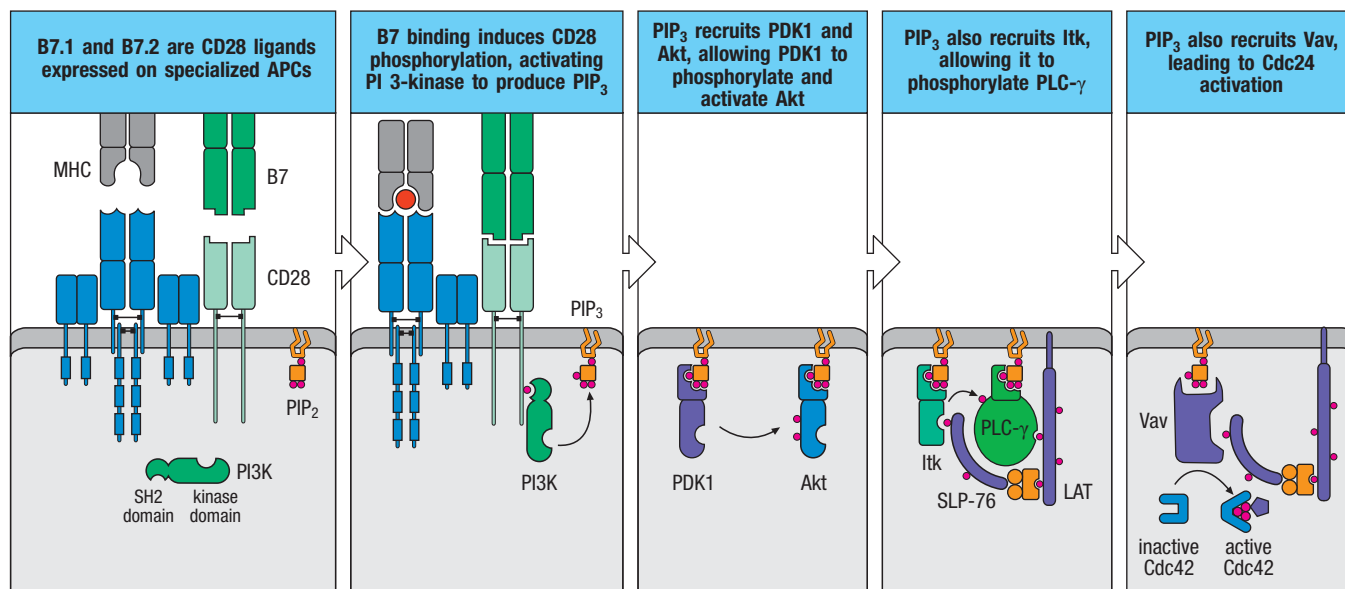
B7.1 and B7.2 are CD28 ligands expressed on specialized APCs

MHC

B7

CD28

PIP$_2$

PI3K

SH2 domain

kinase domain

B7 binding induces CD28 phosphorylation, activating PI 3-kinase to produce PIP$_3$

PIP$_3$

PI3K

PIP$_3$ recruits PDK1 and Akt, allowing PDK1 to phosphorylate and activate Akt

PDK1

Akt

PIP$_3$ also recruits Itk, allowing it to phosphorylate PLC-$\gamma$

PLC-$\gamma$

Itk

SLP-76

LAT

PIP$_3$ also recruits Vav, leading to Cdc24 activation

Vav

inactive Cdc42

active Cdc42